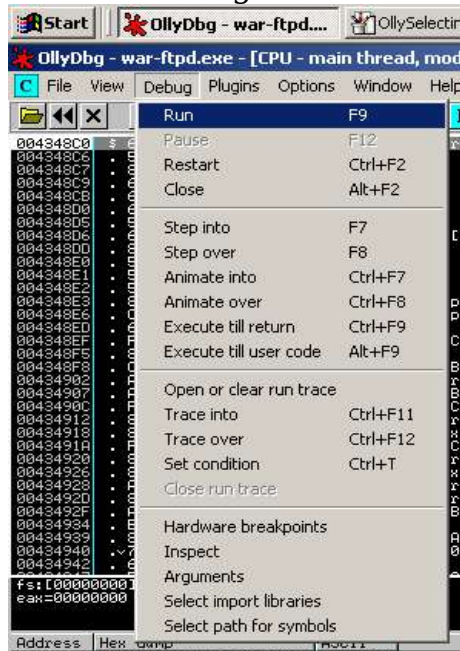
Start OllyDbg - war-ftpd... OllySelectin

OllyDbg - war-ftpd.exe - [CPU - main thread, mod

C File View Debug Plugins Options Window Help

004348C0
004348C6
004348C7
004348C9
004348CB
004348D0
004348D5
004348D6
004348DD
004348E0
004348E1
004348E2
004348E3
004348E6
004348ED
004348EF
004348F5
004348F8
00434902
00434907
0043490C
00434912
00434918
0043491A
00434920
00434926
00434928
0043492D
0043492F
00434934
00434939
00434940
00434942

fs:[00000000]
eax=00000000

Address Hex dump ASCII

| | |
|---|---|
| Run | F9 |
| Pause | F12 |
| Restart | Ctrl+F2 |
| Close | Alt+F2 |
| Step into | F7 |
| Step over | F8 |
| Animate into | Ctrl+F7 |
| Animate over | Ctrl+F8 |
| Execute till return | Ctrl+F9 |
| Execute till user code | Alt+F9 |
| Open or clear run trace | |
| Trace into | Ctrl+F11 |
| Trace over | Ctrl+F12 |
| Set condition | Ctrl+T |
| Close run trace | |
| Hardware breakpoints | |
| Inspect | |
| Arguments | |
| Select import libraries | |
| Select path for symbols | |